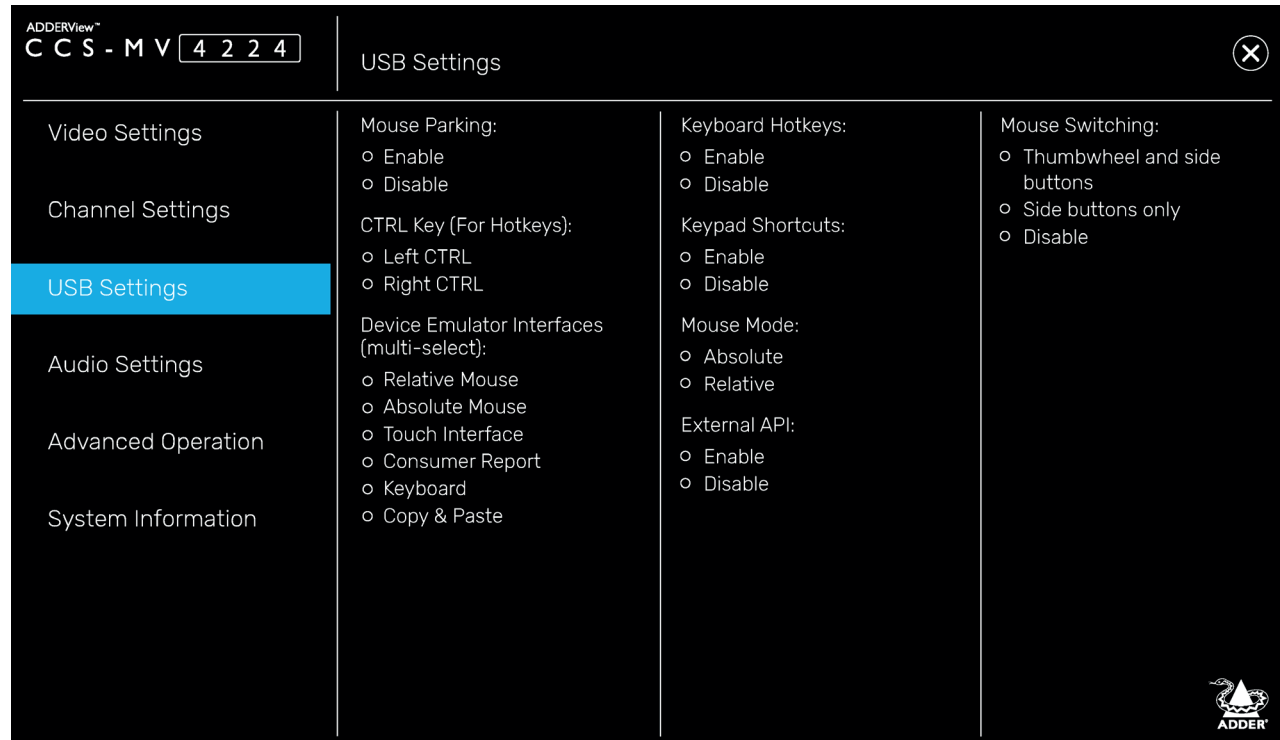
ADDERView™
CCS-MV 4224

USB Settings

Video Settings

Channel Settings

USB Settings

Audio Settings

Advanced Operation

System Information

Mouse Parking:
o Enable
o Disable

CTRL Key (For Hotkeys):
o Left CTRL
o Right CTRL

Device Emulator Interfaces (multi-select):
o Relative Mouse
o Absolute Mouse
o Touch Interface
o Consumer Report
o Keyboard
o Copy & Paste

Keyboard Hotkeys:
o Enable
o Disable

Keypad Shortcuts:
o Enable
o Disable

Mouse Mode:
o Absolute
o Relative

External API:
o Enable
o Disable

Mouse Switching:
o Thumbwheel and side buttons
o Side buttons only
o Disable

ADDER®